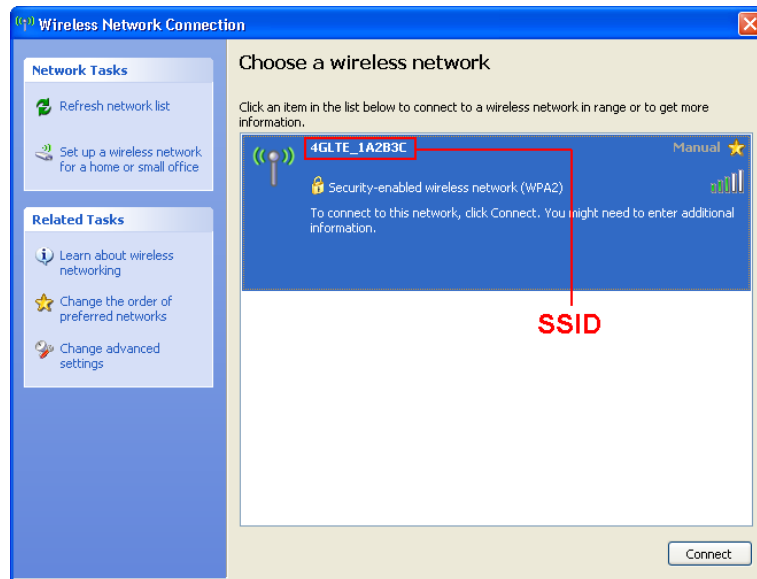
Wireless Network Connection

Network Tasks

Refresh network list

Set up a wireless network for a home or small office

Related Tasks

Learn about wireless networking

Change the order of preferred networks

Change advanced settings

Choose a wireless network

Click an item in the list below to connect to a wireless network in range or to get more information.

4GLTE_1A2B3C

Manual

Security-enabled wireless network (WPA2)

To connect to this network, click Connect. You might need to enter additional information.

SSID

Connect